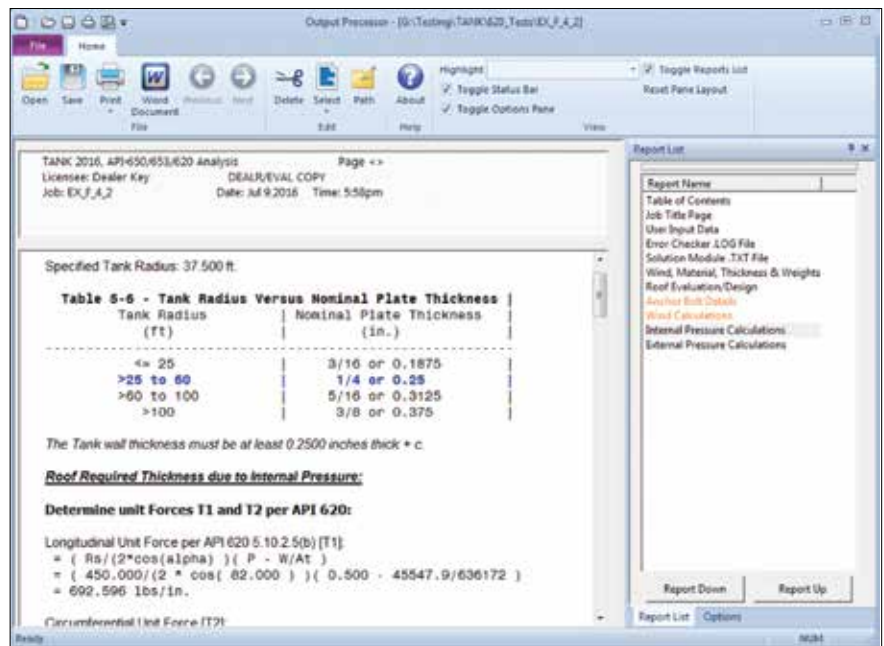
Output Processor - [G:\Testing\TANK\620_Tests\EX_F_4_2]

File Home

Open Save Print Word Document Previous Next Delete Select Path About
File Edit Help

Highlight
Toggle Status Bar
Toggle Options Pane
Toggle Reports List
Reset Pane Layout
View

TANK 2016, API-650/653/620 Analysis Page <>
Licensee: Dealer Key DEALR/EVAL COPY
Job: EX_F_4_2 Date: Jul 9,2016 Time: 5:58pm

Specified Tank Radius: 37.500 ft.

Table 5-6 - Tank Radius Versus Nominal Plate Thickness |
Tank Radius | Nominal Plate Thickness |
(ft) | (in.) |
<= 25 | 3/16 or 0.1875 |
>25 to 60 | 1/4 or 0.25 |
>60 to 100 | 5/16 or 0.3125 |
>100 | 3/8 or 0.375 |

The Tank wall thickness must be at least 0.2500 inches thick + c.

Roof Required Thickness due to Internal Pressure:

Determine unit Forces T1 and T2 per API 620:

Longitudinal Unit Force per API 620 5.10.2.5(b) [T1]:
= ( Rs/(2*cos(alpha) )( P - W/At )
= ( 450.000/(2 * cos( 82.000 ) )( 0.500 - 45547.9/636172 )
= 692.596 lbs/in.

Circumferential Unit Force [T2]:

Report List
Report Name
Table of Contents
Job Title Page
User Input Data
Error Checker .LOG File
Solution Module .TXT File
Wind, Material, Thickness & Weights
Roof Evaluation/Design
Anchor Bolt Details
Wind Calculations
Internal Pressure Calculations
External Pressure Calculations

Report Down Report Up
Report List Options

Ready NUM